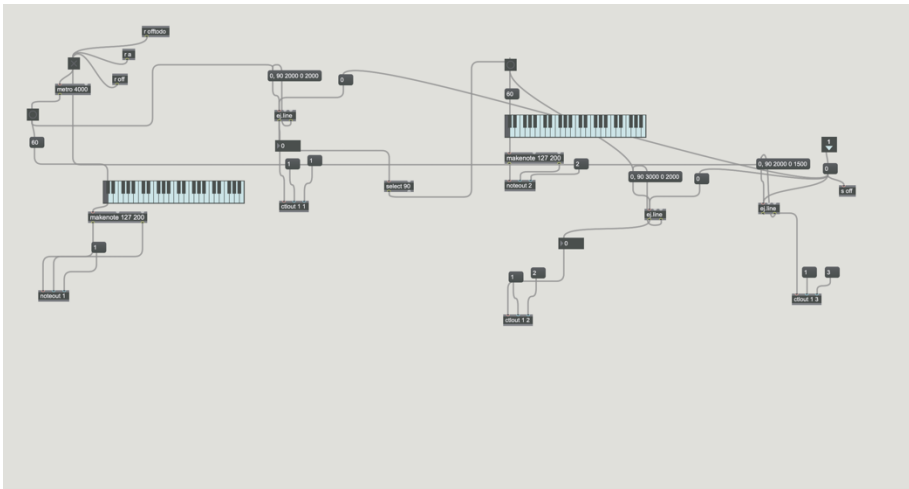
r offpdo

r a

r off

metro 4000

60

makenote 127 200

1

noteout 1

0, 90 2000 0 2000

0

ej.line

i 0

1

1

ctlout 1 1

select 90

60

makenote 127 200

2

noteout 2

0, 90 3000 0 2000

0

ej.line

i 0

1

2

ctlout 1 2

0, 90 2000 0 1500

0

s off

ej.line

1

3

ctlout 1 3